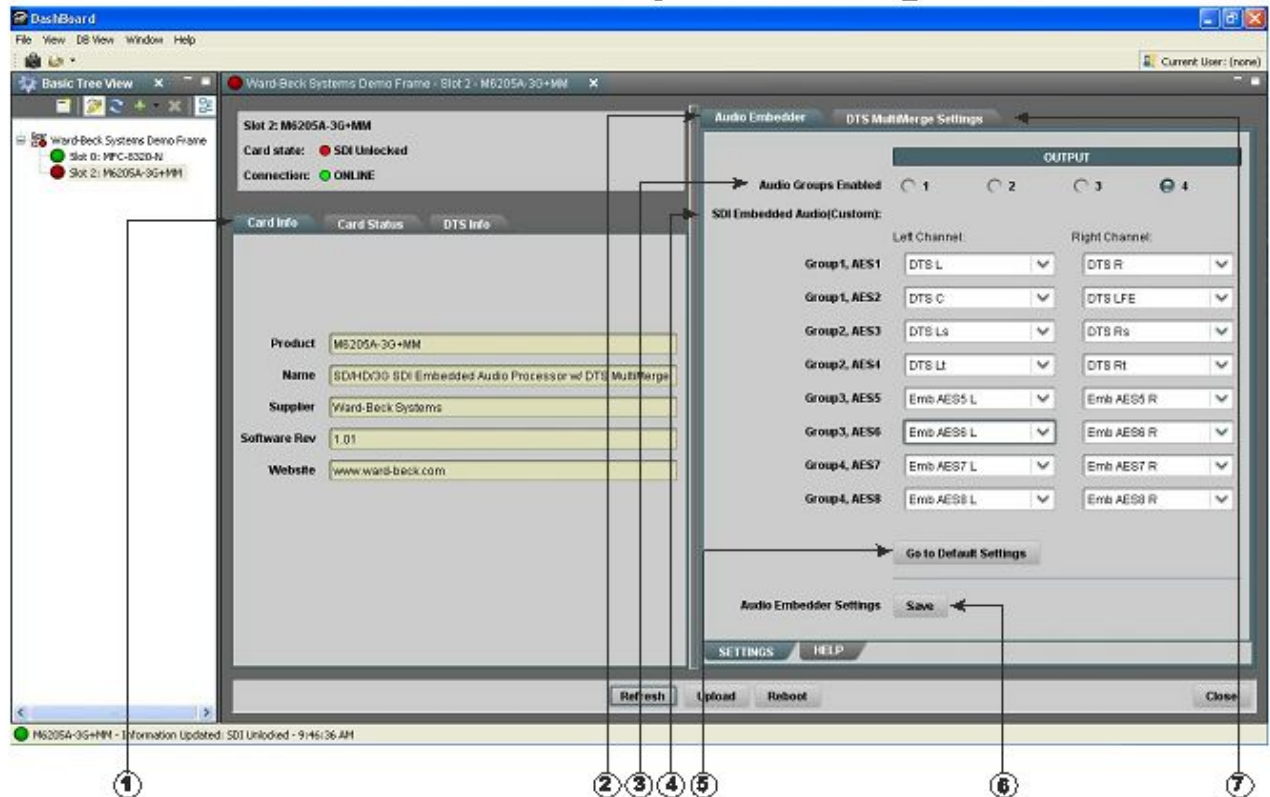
DashBoard

File View DB View Window Help

Current User: (none)

Basic Tree View

Ward-Beck Systems Demo Frame
Slot 0: MPC-8320-N
Slot 2: M6205A-3G+MM

Ward-Beck Systems Demo Frame - Slot 2 - M6205A-3G+MM

Slot 2: M6205A-3G+MM
Card state: SDI Unlocked
Connection: ONLINE

Card Info | Card Status | DTS Info

Product: M6205A-3G+MM
Name: SD/HD/3G SDI Embedded Audio Processor w/ DTS MultiMerge
Supplier: Ward-Beck Systems
Software Rev: 1.01
Website: www.ward-beck.com

Audio Embedder | DTS MultiMerge Settings

OUTPUT

Audio Groups Enabled: 1 | 2 | 3 | 4

SDI Embedded Audio(Custom):

| | Left Channel: | Right Channel: |
|---|---|---|
| Group1, AES1 | DTS L | DTS R |
| Group1, AES2 | DTS C | DTS LFE |
| Group2, AES3 | DTS Ls | DTS Rs |
| Group2, AES4 | DTS Lt | DTS Rt |
| Group3, AES5 | Emb AES5 L | Emb AES5 R |
| Group3, AES6 | Emb AES6 L | Emb AES6 R |
| Group4, AES7 | Emb AES7 L | Emb AES7 R |
| Group4, AES8 | Emb AES8 L | Emb AES8 R |

Go to Default Settings

Audio Embedder Settings: Save

SETTINGS | HELP

Refresh | Upload | Reboot | Close

M6205A-3G+MM - Information Updated: SDI Unlocked - 9:46:36 AM

① ② ③ ④ ⑤ ⑥ ⑦